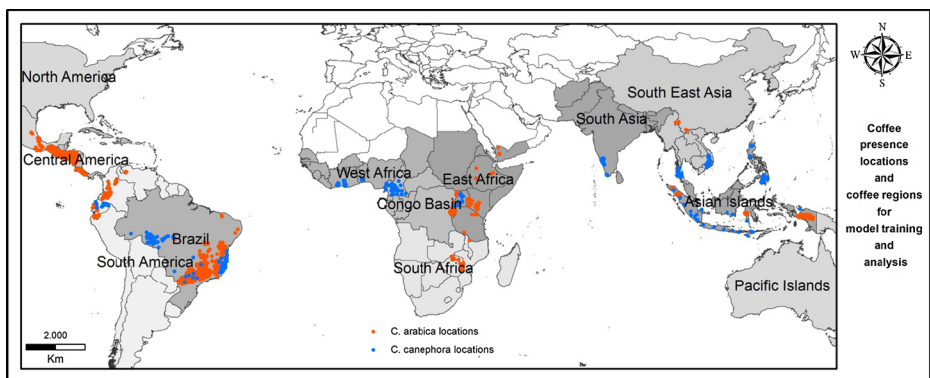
North America
Central America
Brazil
South America
West Africa
Congo Basin
East Africa
South Africa
South Asia
South East Asia
Asian Islands
Pacific Islands

2.000
Km

C. arabica locations
C. canephora locations

N
W
E
S

Coffee presence locations and coffee regions for model training and analysis